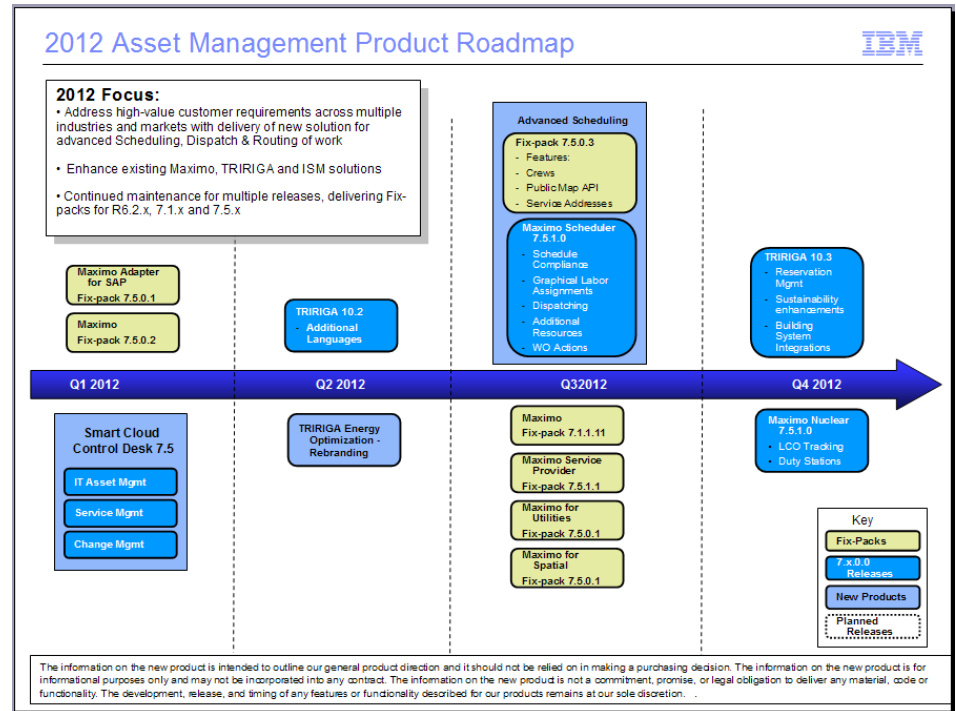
2012 Asset Management Product Roadmap

IBM

2012 Focus:
• Address high-value customer requirements across multiple industries and markets with delivery of new solution for advanced Scheduling, Dispatch & Routing of work

• Enhance existing Maximo, TRIRIGA and ISM solutions

• Continued maintenance for multiple releases, delivering Fix-packs for R6.2.x, 7.1.x and 7.5.x

Maximo Adapter for SAP
Fix-pack 7.5.0.1

Maximo
Fix-pack 7.5.0.2

TRIRIGA 10.2
- Additional Languages

Advanced Scheduling

Fix-pack 7.5.0.3
- Features:
- Crews
- Public Map API
- Service Addresses

Maximo Scheduler 7.5.1.0
- Schedule Compliance
- Graphical Labor Assignments
- Dispatching
- Additional Resources
- WO Actions

TRIRIGA 10.3
- Reservation Mgmt
- Sustainability enhancements
- Building System Integrations

Q1 2012

Q2 2012

Q32012

Q4 2012

Smart Cloud Control Desk 7.5

IT Asset Mgmt

Service Mgmt

Change Mgmt

TRIRIGA Energy Optimization - Rebranding

Maximo
Fix-pack 7.1.1.11

Maximo Service Provider
Fix-pack 7.5.1.1

Maximo for Utilities
Fix-pack 7.5.0.1

Maximo for Spatial
Fix-pack 7.5.0.1

Maximo Nuclear 7.5.1.0
- LCO Tracking
- Duty Stations

Key

Fix-Packs

7.x.0.0 Releases

New Products

Planned Releases

The information on the new product is intended to outline our general product direction and it should not be relied on in making a purchasing decision. The information on the new product is for informational purposes only and may not be incorporated into any contract. The information on the new product is not a commitment, promise, or legal obligation to deliver any material, code or functionality. The development, release, and timing of any features or functionality described for our products remains at our sole discretion.